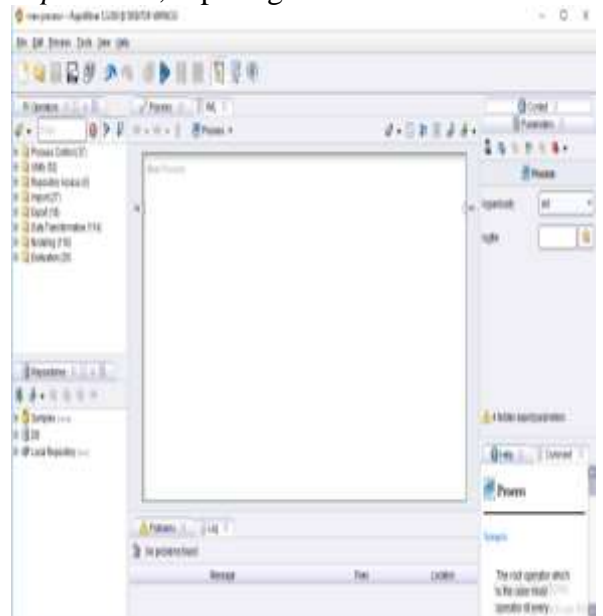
new process – RapidMiner 5.3.008 @ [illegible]

File Edit Process Tools View Help

Operators

Process Control (37)
Utility (52)
Repository Access (4)
Import (27)
Export (18)
Data Transformation (114)
Modeling (116)
Evaluation (26)

Process

Main Process

Repositories

Samples
DB
Local Repository

Problems
Log

No problems found

Message
Fixes
Location

Context
Parameters

Process

logverbosity
all

logfile

Help
Comment

Process

Synopsis

The root operator which is the outer most operator of every